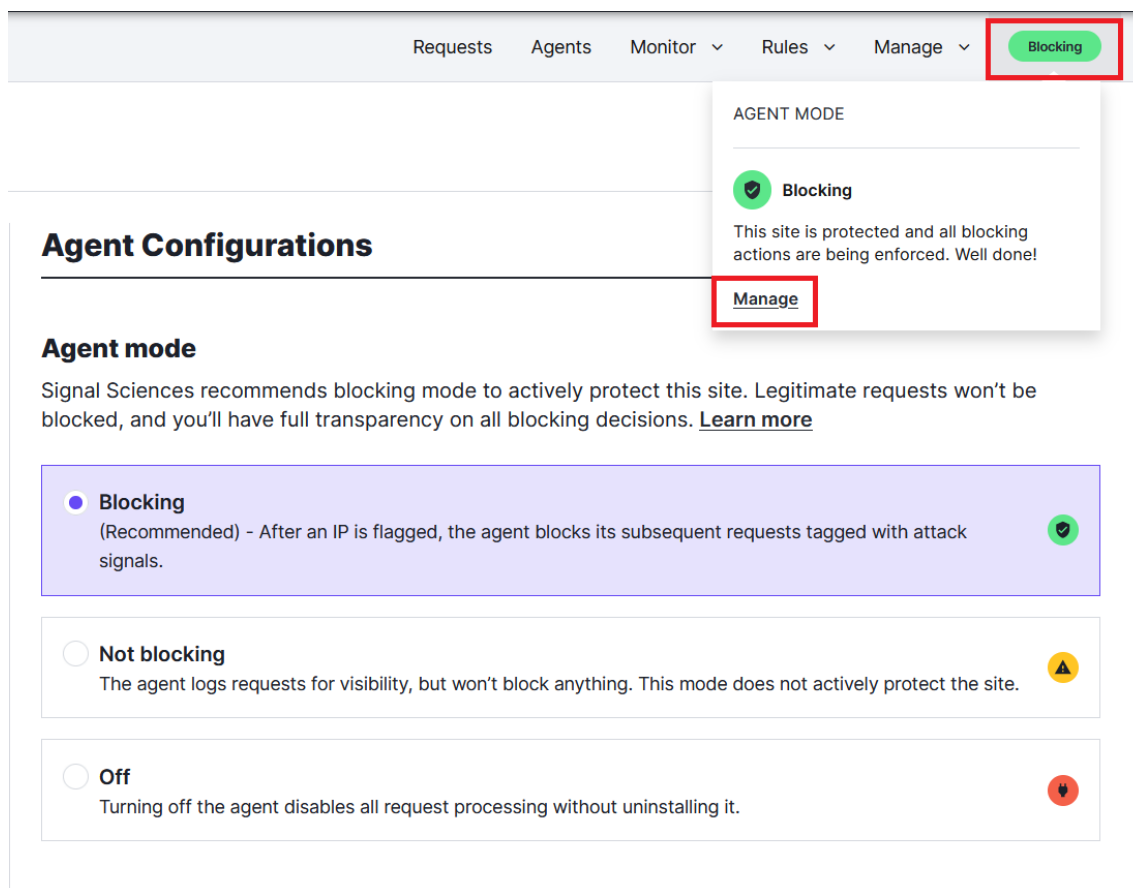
Requests Agents Monitor Rules Manage Blocking

AGENT MODE

Blocking

This site is protected and all blocking actions are being enforced. Well done!

Manage

Agent Configurations

Agent mode

Signal Sciences recommends blocking mode to actively protect this site. Legitimate requests won't be blocked, and you'll have full transparency on all blocking decisions. Learn more

Blocking
(Recommended) - After an IP is flagged, the agent blocks its subsequent requests tagged with attack signals.

Not blocking
The agent logs requests for visibility, but won't block anything. This mode does not actively protect the site.

Off
Turning off the agent disables all request processing without uninstalling it.